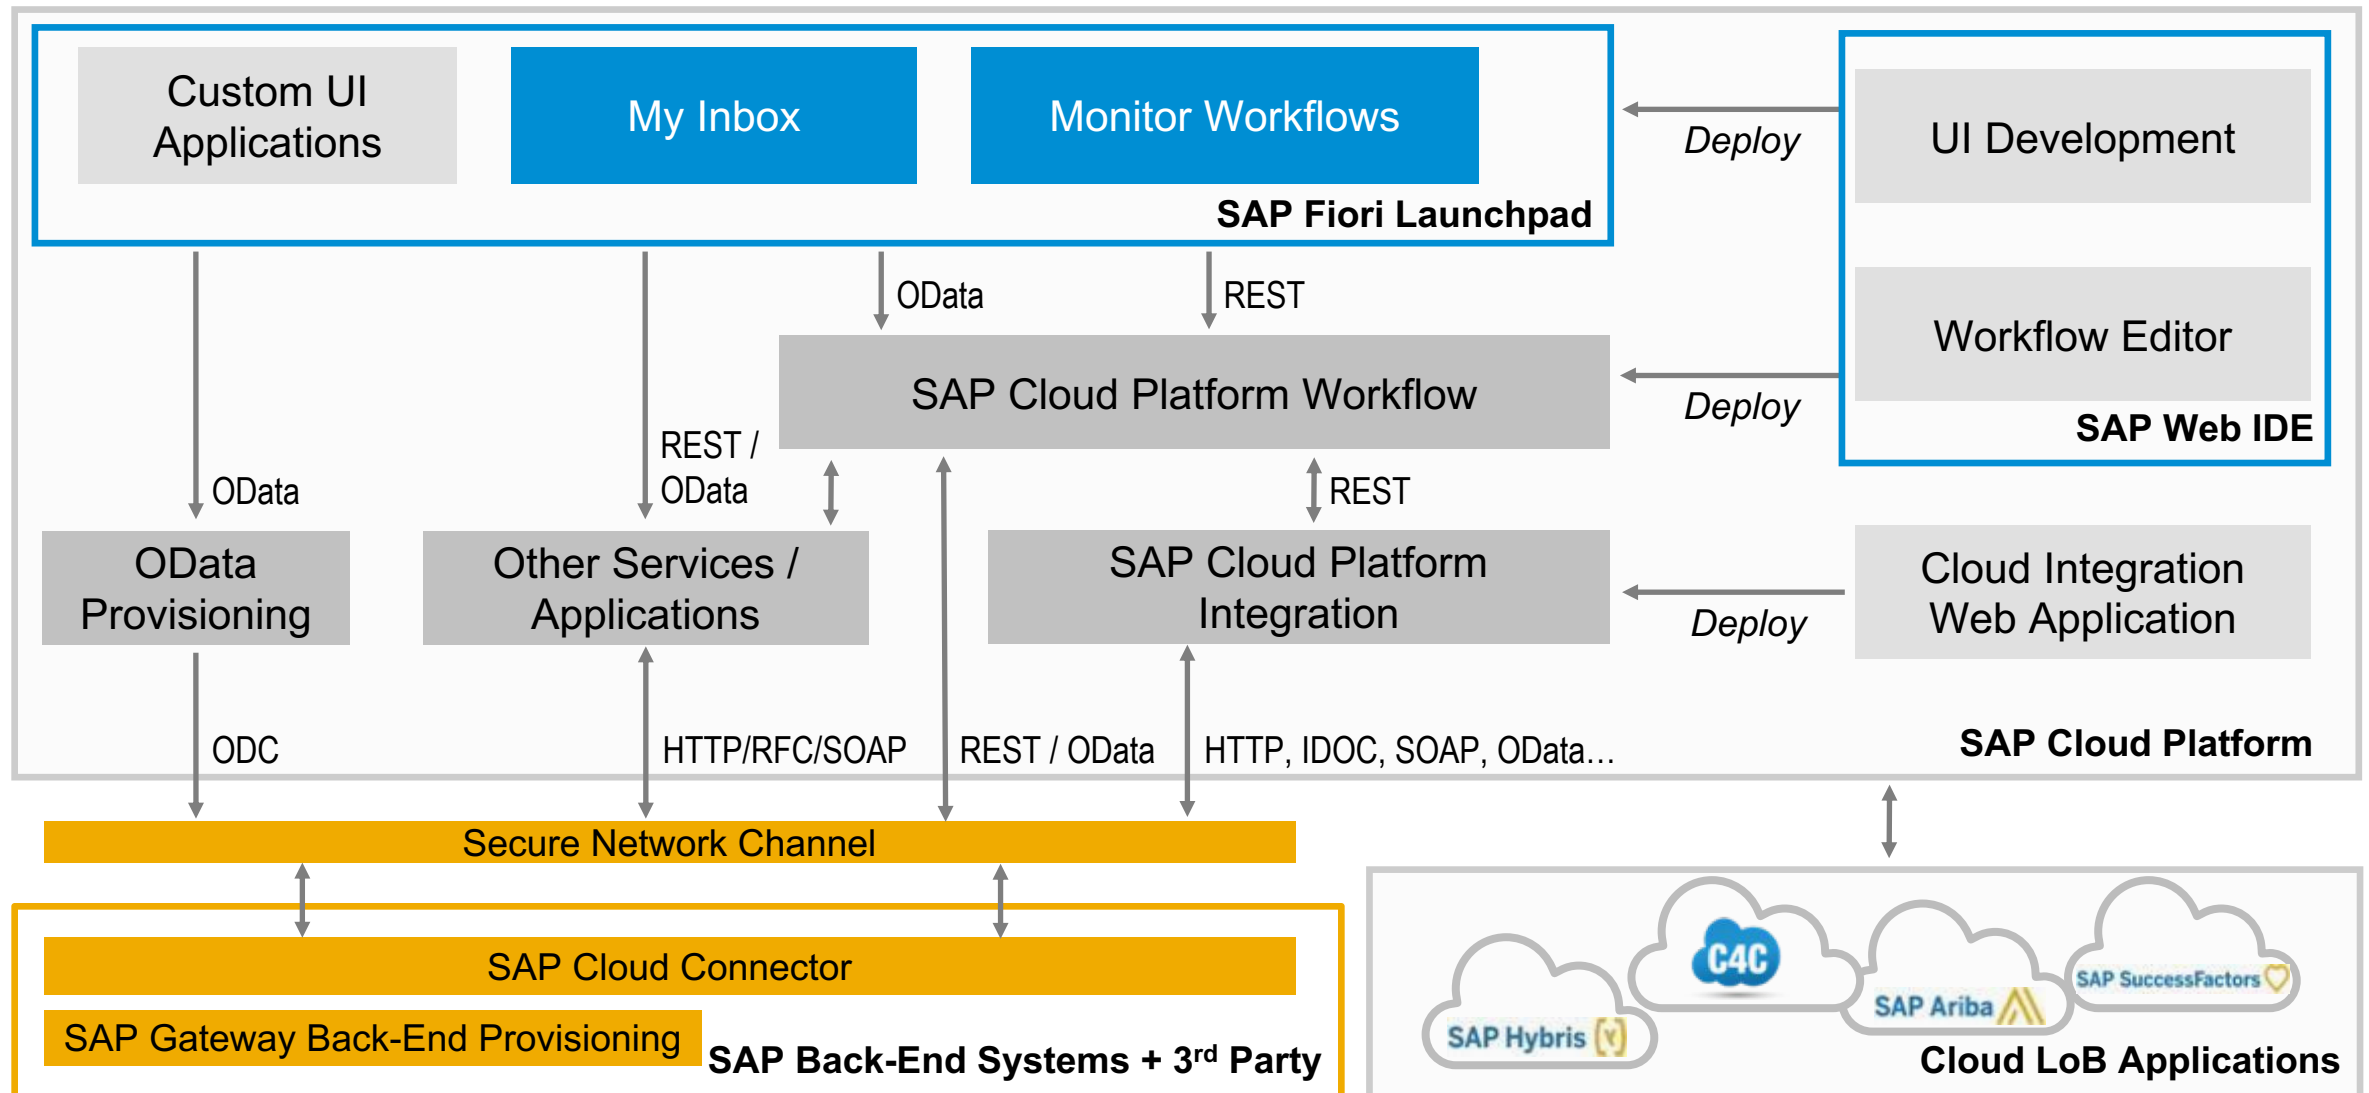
Custom UI Applications

My Inbox

Monitor Workflows

SAP Fiori Launchpad

Deploy

UI Development

Workflow Editor

SAP Web IDE

OData

REST

SAP Cloud Platform Workflow

Deploy

REST / OData

OData

REST

OData Provisioning

Other Services / Applications

SAP Cloud Platform Integration

Deploy

Cloud Integration Web Application

ODC

HTTP/RFC/SOAP

REST / OData

HTTP, IDOC, SOAP, OData…

SAP Cloud Platform

Secure Network Channel

SAP Cloud Connector

SAP Gateway Back-End Provisioning

SAP Back-End Systems + 3$^{rd}$ Party

C4C

SAP Ariba

SAP SuccessFactors

SAP Hybris

Cloud LoB Applications